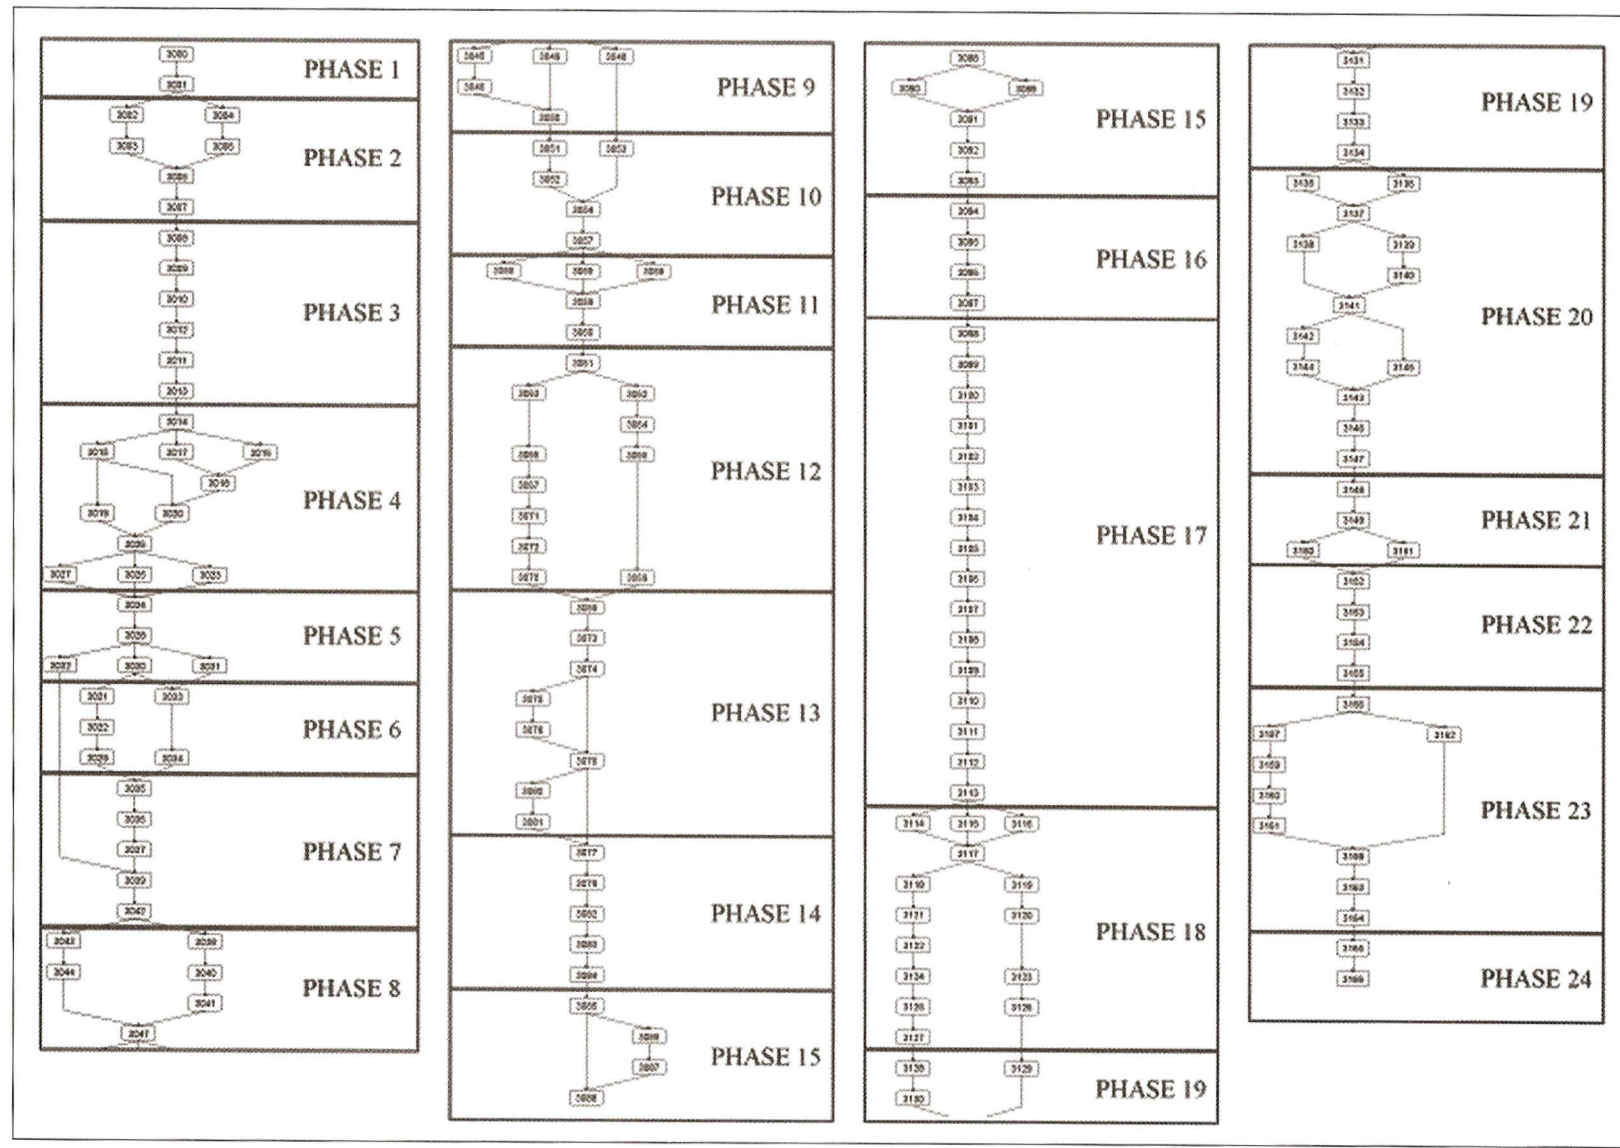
3000
3001
PHASE 1

3002
3004
3003
3005
3006
3007
PHASE 2

3008
3009
3010
3012
3011
3013
PHASE 3

3014
3015
3017
3018
3016
3019
3020
3026
3027
3025
3033
PHASE 4

3024
3028
3032
3030
3031
PHASE 5

3021
3023
3022
3029
3034
PHASE 6

3035
3036
3037
3039
3042
PHASE 7

3043
3038
3044
3040
3041
3047
PHASE 8

3045
3048
3046
3049
3050
PHASE 9

3051
3053
3052
3054
3057
PHASE 10

3060
3059
3058
3058
3056
PHASE 11

3061
3063
3062
3064
3066
3068
3067
3071
3072
3070
3065
PHASE 12

3069
3073
3074
3075
3076
3078
3080
3081
PHASE 13

3077
3079
3082
3083
3084
PHASE 14

3085
3086
3087
3088
PHASE 15

3088
3090
3089
3091
3092
3093
PHASE 15

3094
3095
3096
3097
PHASE 16

3098
3099
3100
3101
3102
3103
3104
3105
3106
3107
3108
3109
3110
3111
3112
3113
PHASE 17

3114
3115
3116
3117
3118
3119
3121
3120
3122
3124
3123
3125
3126
3127
PHASE 18

3128
3129
3130
PHASE 19

3131
3132
3133
3134
PHASE 19

3136
3135
3137
3138
3139
3140
3141
3142
3144
3145
3143
3146
3147
PHASE 20

3148
3149
3150
3151
PHASE 21

3152
3153
3154
3155
PHASE 22

3156
3157
3162
3159
3160
3161
3158
3163
3164
PHASE 23

3165
3166
PHASE 24